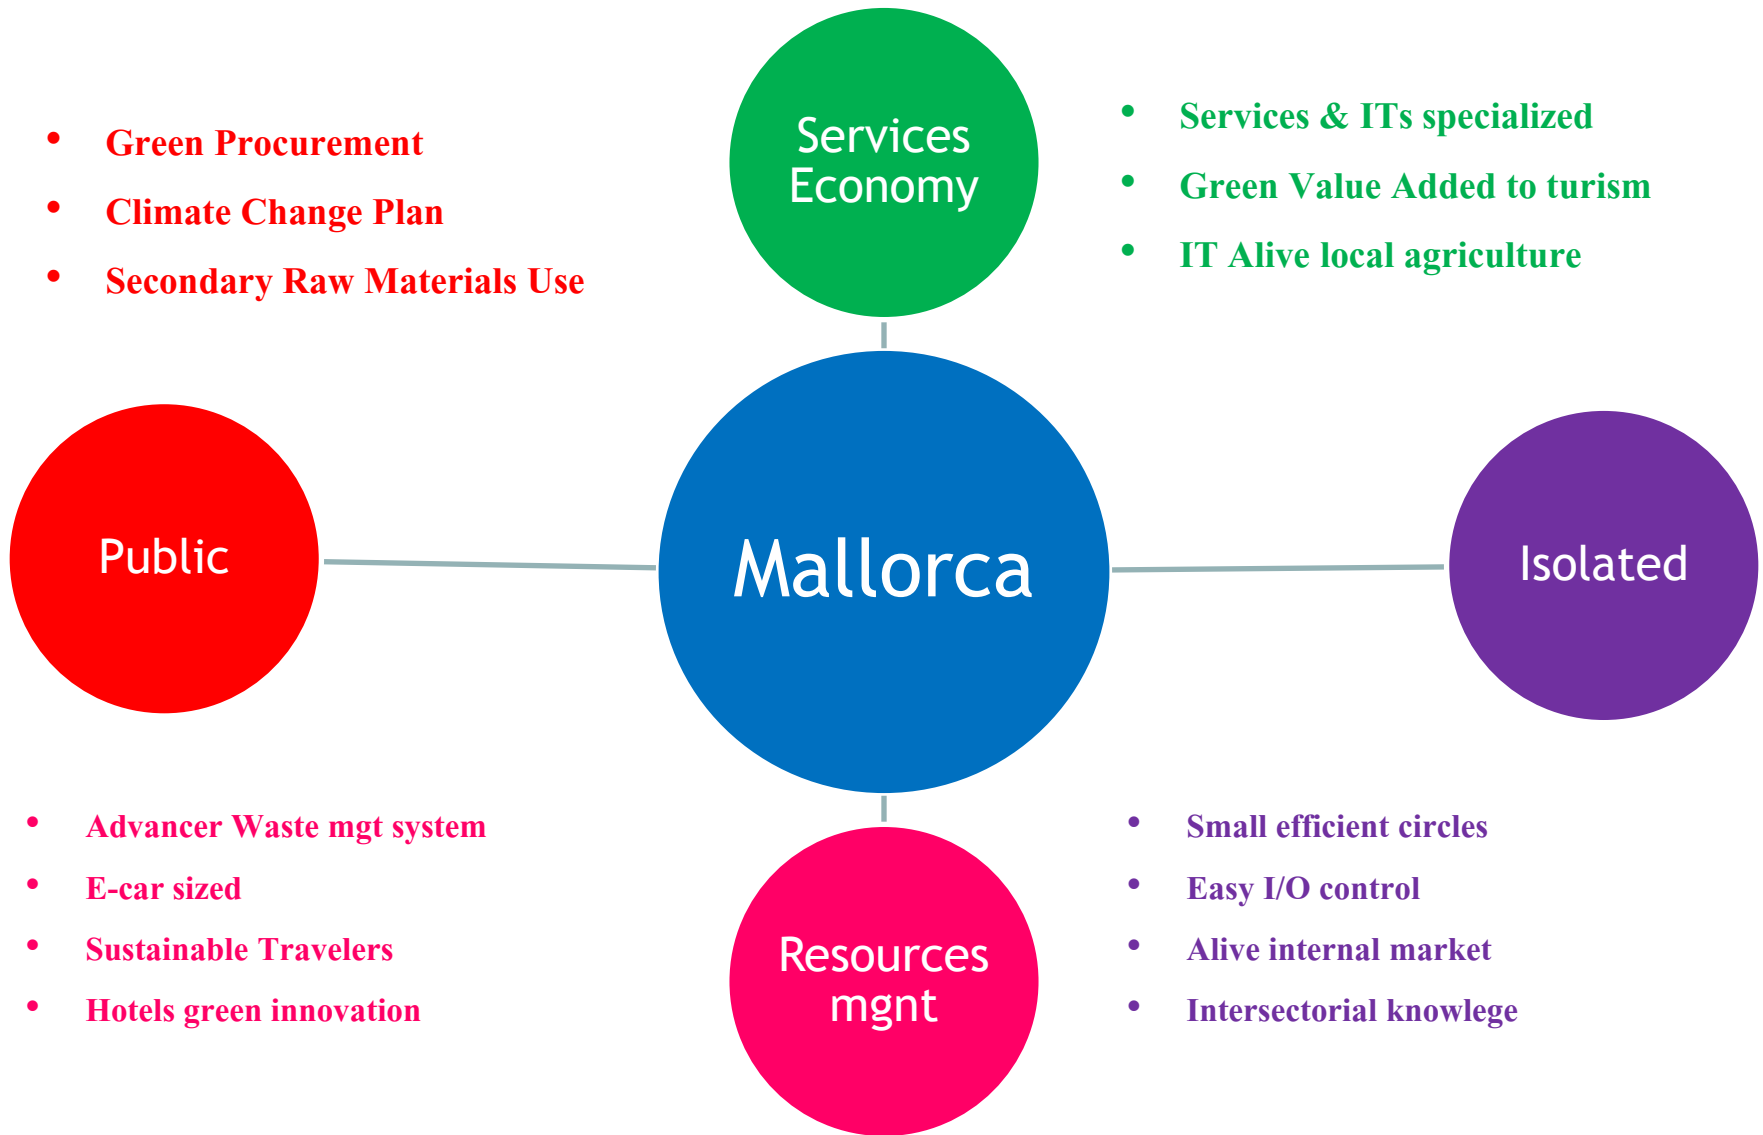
- Green Procurement
- Climate Change Plan
- Secondary Raw Materials Use

Services Economy

- Services & ITs specialized
- Green Value Added to turism
- IT Alive local agriculture

Public

Mallorca

Isolated

- Advancer Waste mgt system
- E-car sized
- Sustainable Travelers
- Hotels green innovation

Resources mgnt

- Small efficient circles
- Easy I/O control
- Alive internal market
- Intersectorial knowlege